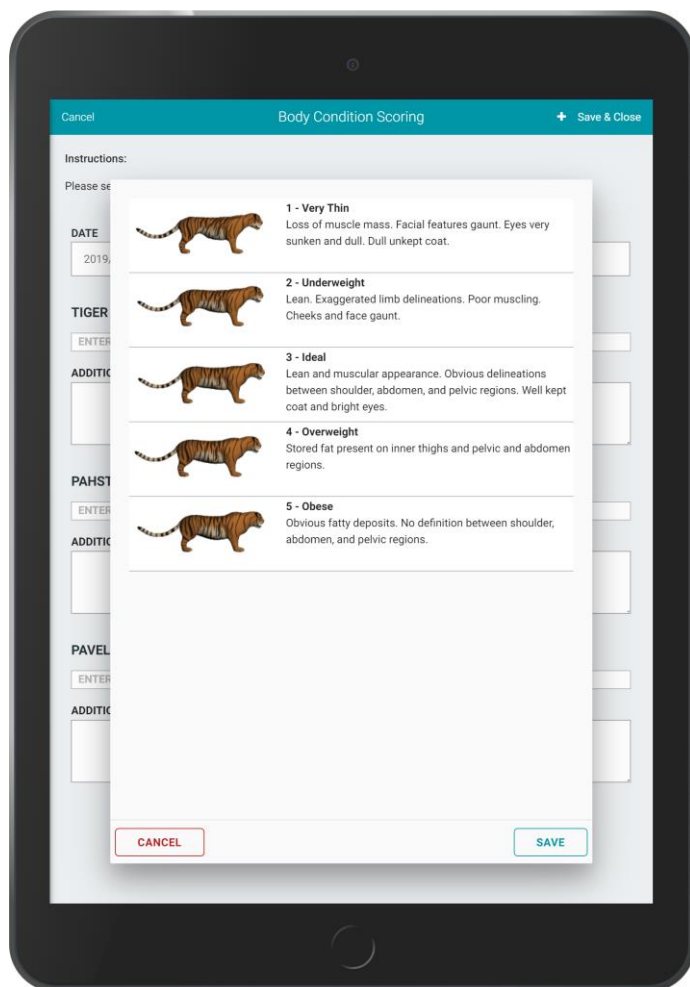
Cancel

Body Condition Scoring

+ Save & Close

Instructions:

Please se

DATE

2019/

TIGER

ENTER

ADDITIO

PAHST

ENTER

ADDITIO

PAVEL

ENTER

ADDITIO

1 - Very Thin
Loss of muscle mass. Facial features gaunt. Eyes very sunken and dull. Dull unkept coat.

2 - Underweight
Lean. Exaggerated limb delineations. Poor muscling. Cheeks and face gaunt.

3 - Ideal
Lean and muscular appearance. Obvious delineations between shoulder, abdomen, and pelvic regions. Well kept coat and bright eyes.

4 - Overweight
Stored fat present on inner thighs and pelvic and abdomen regions.

5 - Obese
Obvious fatty deposits. No definition between shoulder, abdomen, and pelvic regions.

CANCEL

SAVE